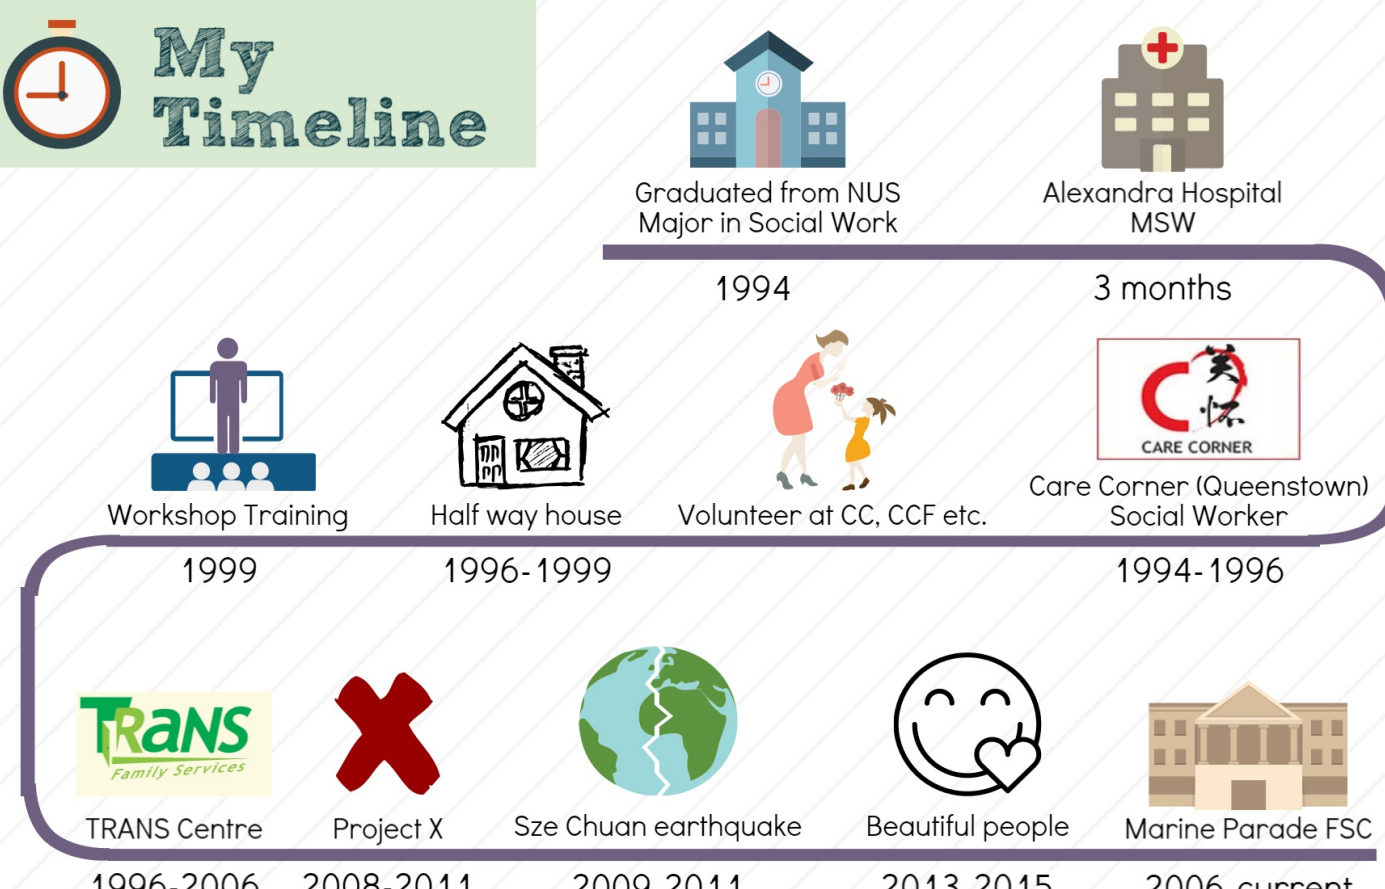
My Timeline

Graduated from NUS
Major in Social Work

1994

Alexandra Hospital
MSW

3 months

Workshop Training

1999

Half way house

1996-1999

Volunteer at CC, CCF etc.

关怀
CARE CORNER

Care Corner (Queenstown)
Social Worker

1994-1996

TRANS
Family Services

TRANS Centre

1996-2006

Project X

2008-2011

Sze Chuan earthquake

2009-2011

Beautiful people

2013-2015

Marine Parade FSC

2006-current